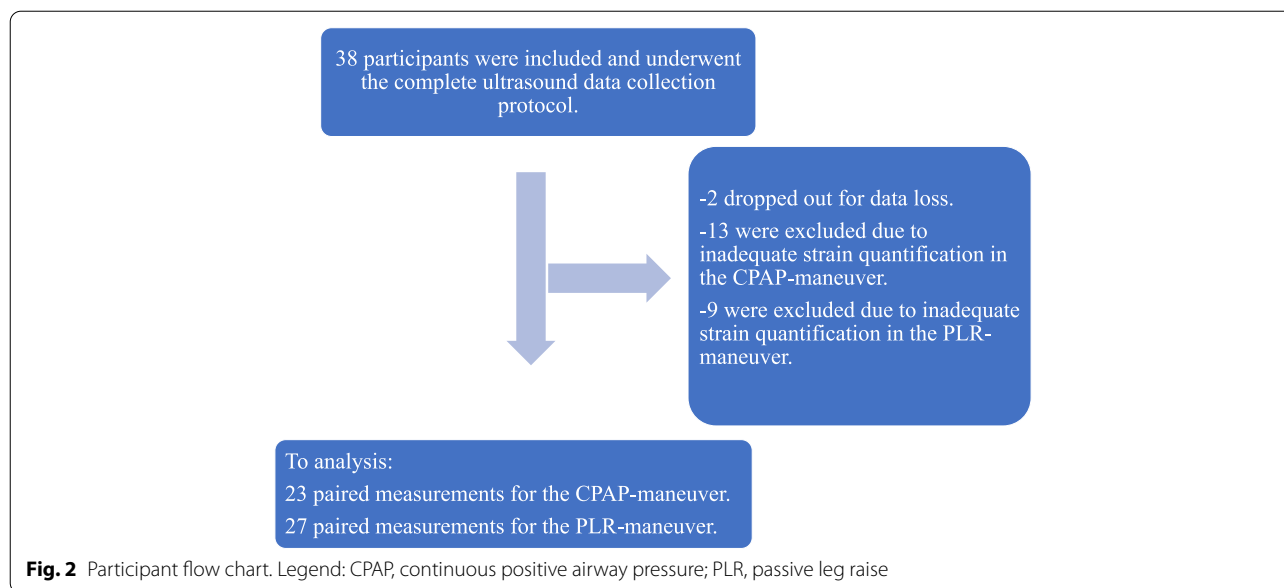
38 participants were included and underwent the complete ultrasound data collection protocol.

-2 dropped out for data loss.

-13 were excluded due to inadequate strain quantification in the CPAP-maneuver.

-9 were excluded due to inadequate strain quantification in the PLR-maneuver.

To analysis:

23 paired measurements for the CPAP-maneuver.

27 paired measurements for the PLR-maneuver.

**Fig. 2** Participant flow chart. Legend: CPAP, continuous positive airway pressure; PLR, passive leg raise